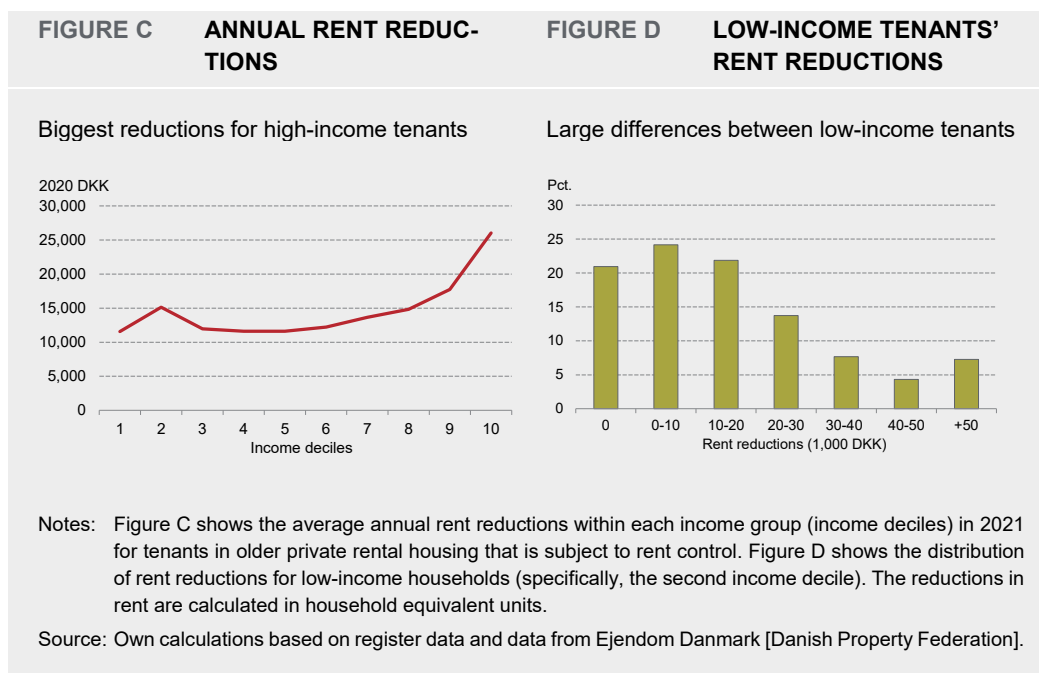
FIGURE C ANNUAL RENT REDUCTIONS

FIGURE D LOW-INCOME TENANTS' RENT REDUCTIONS

Biggest reductions for high-income tenants

2020 DKK
30,000
25,000
20,000
15,000
10,000
5,000
0
1 2 3 4 5 6 7 8 9 10
Income deciles

Large differences between low-income tenants

Pct.
30
25
20
15
10
5
0
0 0-10 10-20 20-30 30-40 40-50 +50
Rent reductions (1,000 DKK)

Notes: Figure C shows the average annual rent reductions within each income group (income deciles) in 2021 for tenants in older private rental housing that is subject to rent control. Figure D shows the distribution of rent reductions for low-income households (specifically, the second income decile). The reductions in rent are calculated in household equivalent units.

Source: Own calculations based on register data and data from Ejendom Danmark [Danish Property Federation].